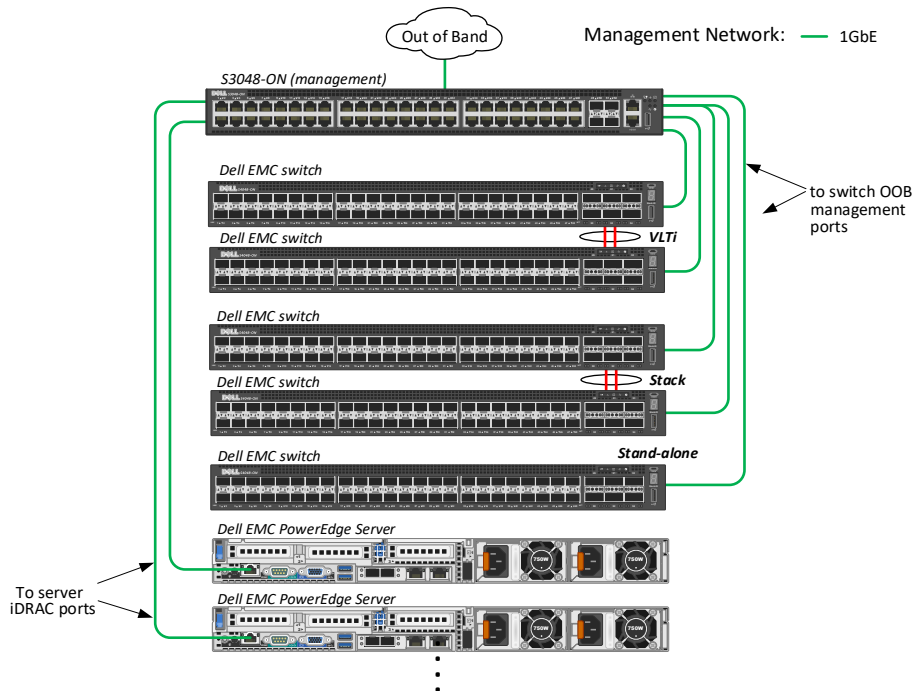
Out of Band

Management Network: 1GbE

S3048-ON (management)

Dell EMC switch

Dell EMC switch

VLTi

Dell EMC switch

Dell EMC switch

Stack

Dell EMC switch

Stand-alone

Dell EMC PowerEdge Server

Dell EMC PowerEdge Server

to switch OOB management ports

To server iDRAC ports

750W

750W

750W

750W